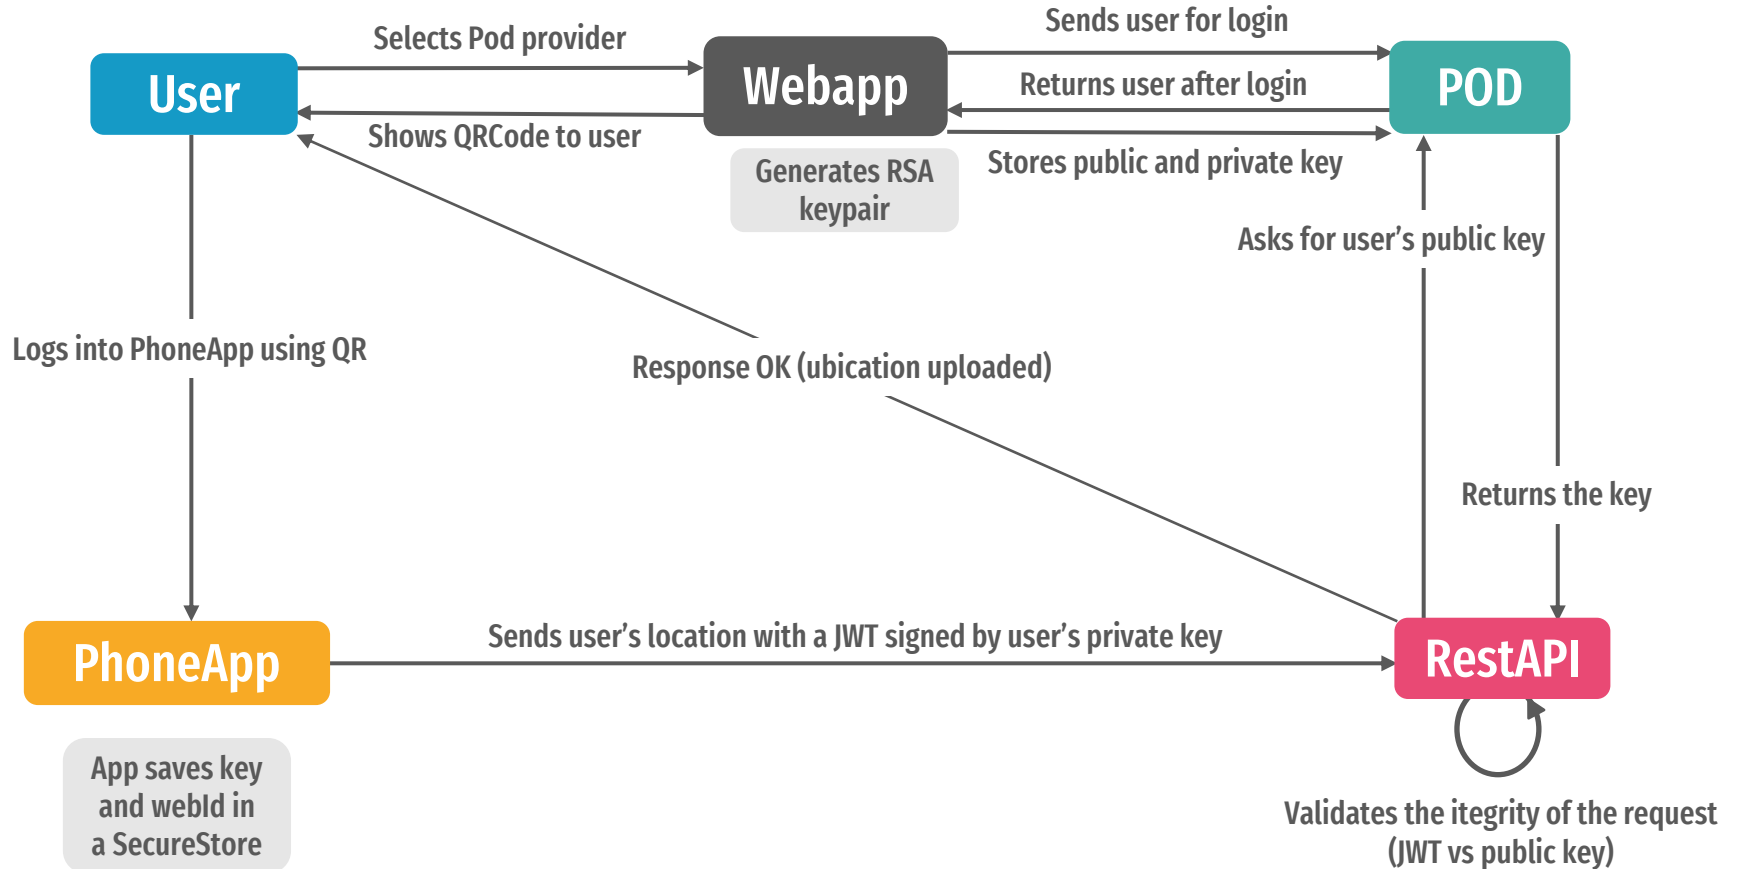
User

Selects Pod provider

Webapp

Sends user for login

Returns user after login

POD

Shows QRCode to user

Generates RSA keypair

Stores public and private key

Asks for user’s public key

Logs into PhoneApp using QR

Response OK (ubication uploaded)

Returns the key

PhoneApp

Sends user’s location with a JWT signed by user’s private key

RestAPI

App saves key and webId in a SecureStore

Validates the itegrity of the request (JWT vs public key)